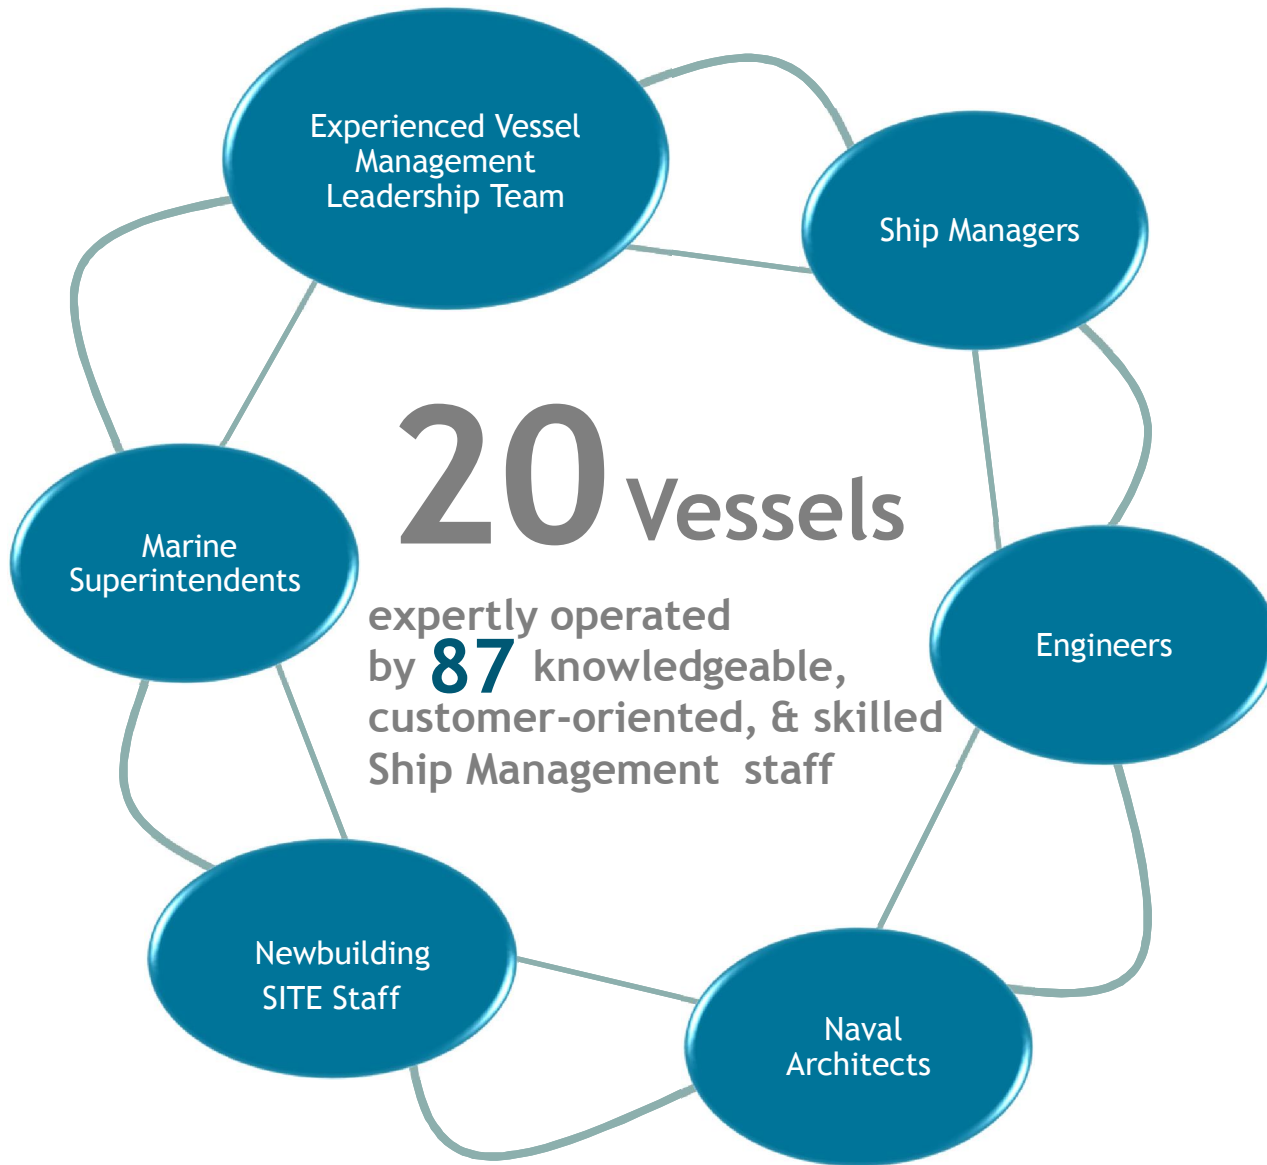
Experienced Vessel Management Leadership Team

Ship Managers

Engineers

Naval Architects

Newbuilding SITE Staff

Marine Superintendents

20 Vessels

expertly operated by 87 knowledgeable, customer-oriented, & skilled Ship Management staff